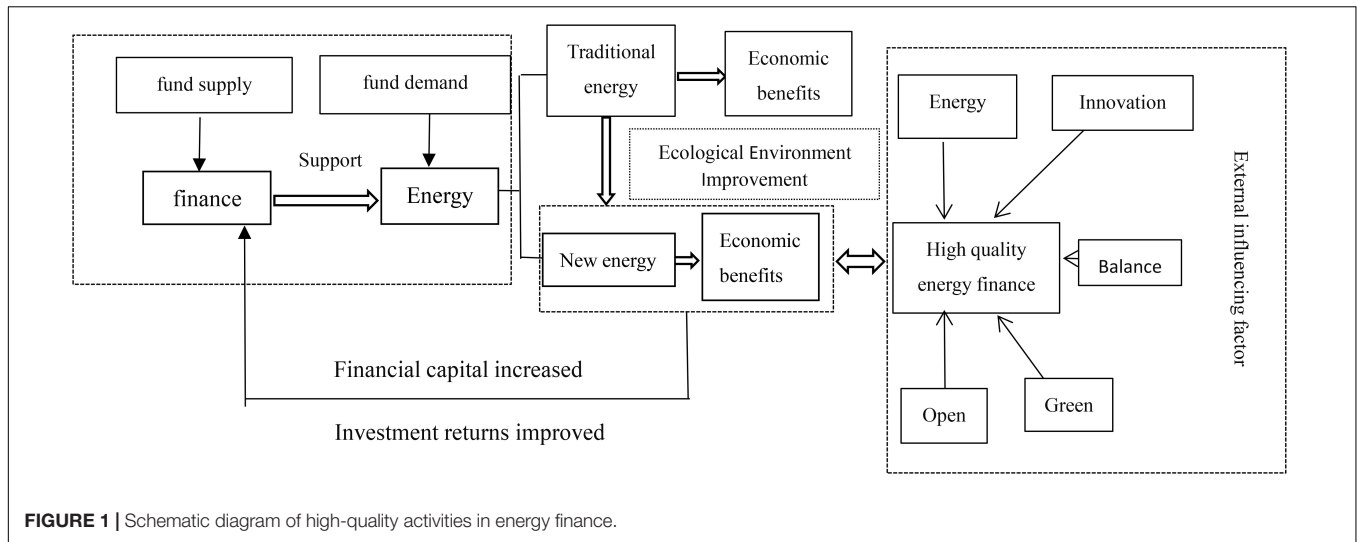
fund supply

fund demand

Support

finance

Energy

Traditional energy

Economic benefits

Ecological Environment Improvement

New energy

Economic benefits

Energy

Innovation

High quality energy finance

Balance

Open

Green

External influencing factor

Financial capital increased

Investment returns improved

FIGURE 1 | Schematic diagram of high-quality activities in energy finance.